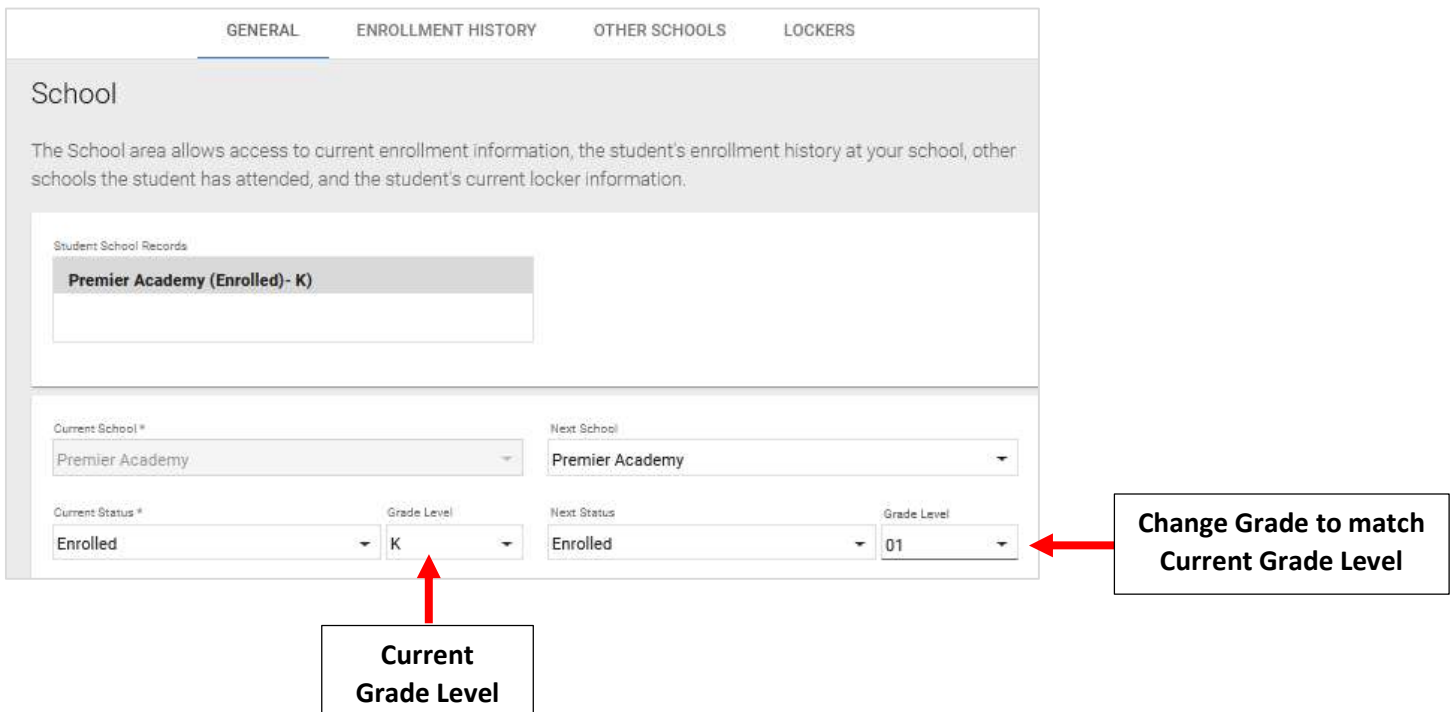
GENERAL ENROLLMENT HISTORY OTHER SCHOOLS LOCKERS

School

The School area allows access to current enrollment information, the student's enrollment history at your school, other schools the student has attended, and the student's current locker information.

Student School Records

Premier Academy (Enrolled)- K

Current School *

Premier Academy

Next School

Premier Academy

Current Status *

Enrolled

Grade Level

K

Next Status

Enrolled

Grade Level

01

Change Grade to match Current Grade Level

Current Grade Level